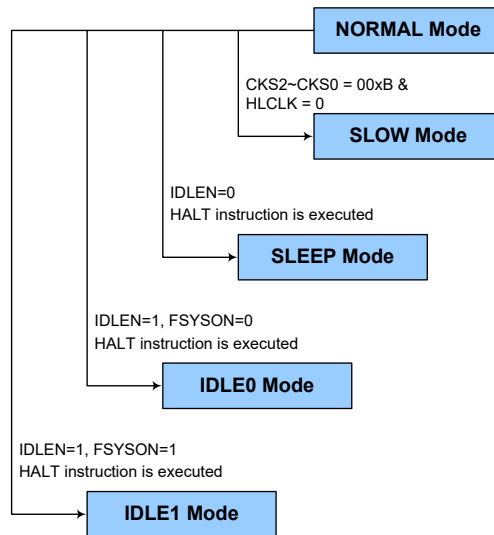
NORMAL Mode

CKS2~CKS0 = 00xB &
HLCLK = 0

SLOW Mode

IDLEN=0
HALT instruction is executed

SLEEP Mode

IDLEN=1, FSYSON=0
HALT instruction is executed

IDLE0 Mode

IDLEN=1, FSYSON=1
HALT instruction is executed

IDLE1 Mode